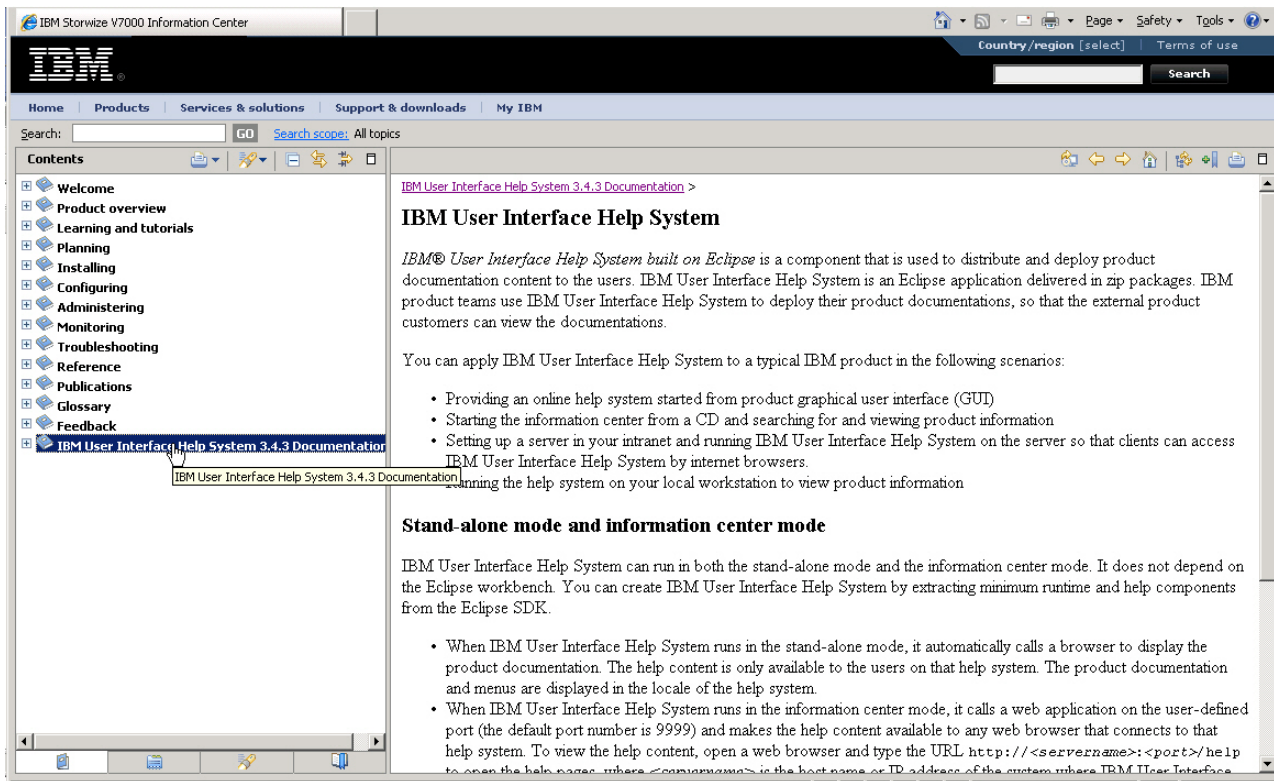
IBM Storwize V7000 Information Center

Page ▾ Safety ▾ Tools ▾

Country/region [select] | Terms of use

IBM.

Search

Home | Products | Services & solutions | Support & downloads | My IBM

Search: GO Search scope: All topics

Contents

Welcome
Product overview
Learning and tutorials
Planning
Installing
Configuring
Administering
Monitoring
Troubleshooting
Reference
Publications
Glossary
Feedback
IBM User Interface Help System 3.4.3 Documentation

IBM User Interface Help System 3.4.3 Documentation

IBM User Interface Help System 3.4.3 Documentation >

IBM User Interface Help System

*IBM® User Interface Help System built on Eclipse* is a component that is used to distribute and deploy product documentation content to the users. IBM User Interface Help System is an Eclipse application delivered in zip packages. IBM product teams use IBM User Interface Help System to deploy their product documentations, so that the external product customers can view the documentations.

You can apply IBM User Interface Help System to a typical IBM product in the following scenarios:

- Providing an online help system started from product graphical user interface (GUI)
- Starting the information center from a CD and searching for and viewing product information
- Setting up a server in your intranet and running IBM User Interface Help System on the server so that clients can access IBM User Interface Help System by internet browsers.
- Running the help system on your local workstation to view product information

Stand-alone mode and information center mode

IBM User Interface Help System can run in both the stand-alone mode and the information center mode. It does not depend on the Eclipse workbench. You can create IBM User Interface Help System by extracting minimum runtime and help components from the Eclipse SDK.

- When IBM User Interface Help System runs in the stand-alone mode, it automatically calls a browser to display the product documentation. The help content is only available to the users on that help system. The product documentation and menus are displayed in the locale of the help system.
- When IBM User Interface Help System runs in the information center mode, it calls a web application on the user-defined port (the default port number is 9999) and makes the help content available to any web browser that connects to that help system. To view the help content, open a web browser and type the URL http://<servername>:<port>/help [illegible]